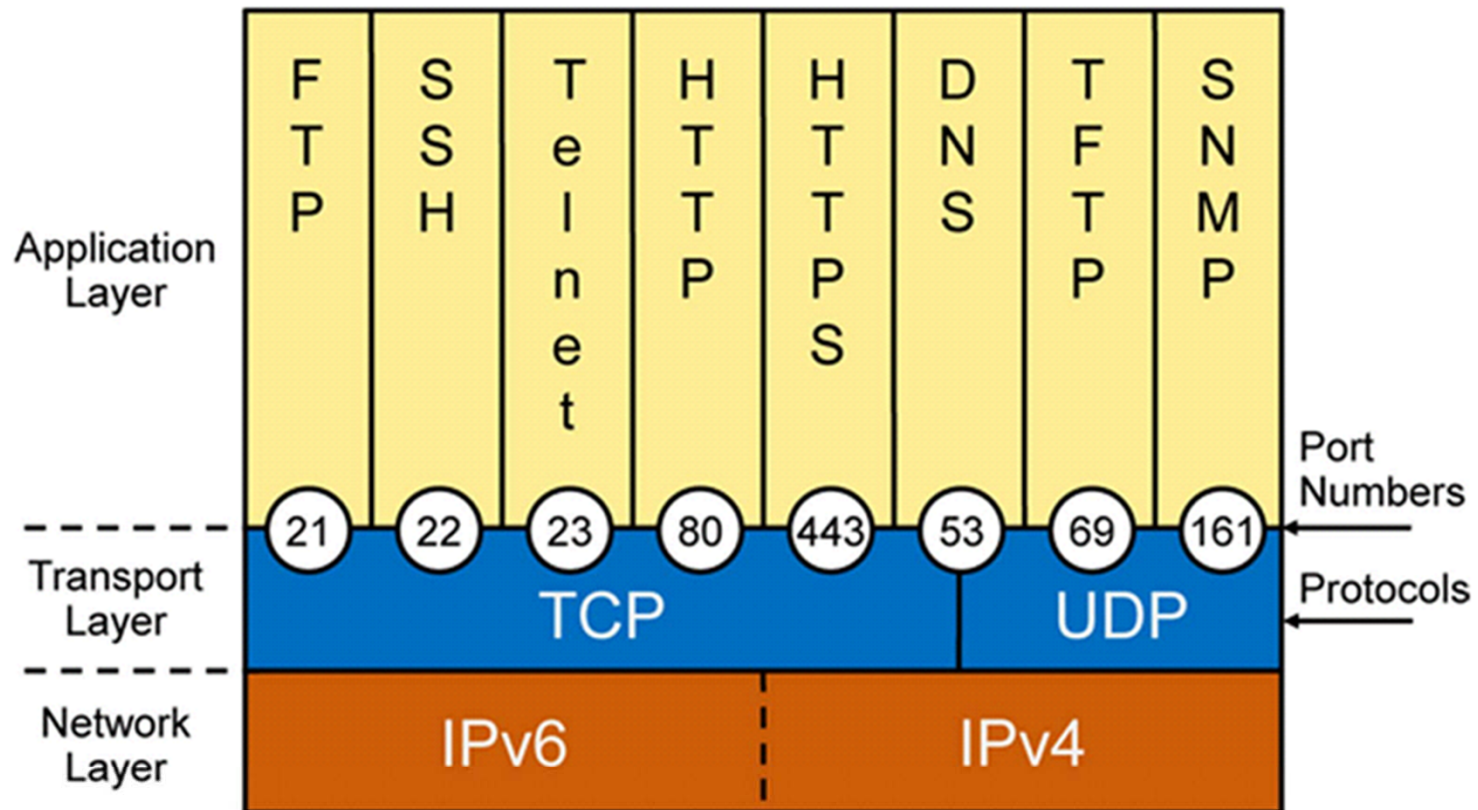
Application Layer

| FTP | SSH | Telnet | HTTP | HTTPS | DNS | TFTP | SNMP |
|---|---|---|---|---|---|---|---|
| 21 | 22 | 23 | 80 | 443 | 53 | 69 | 161 |

Port Numbers

Transport Layer

TCP

UDP

Protocols

Network Layer

IPv6

IPv4